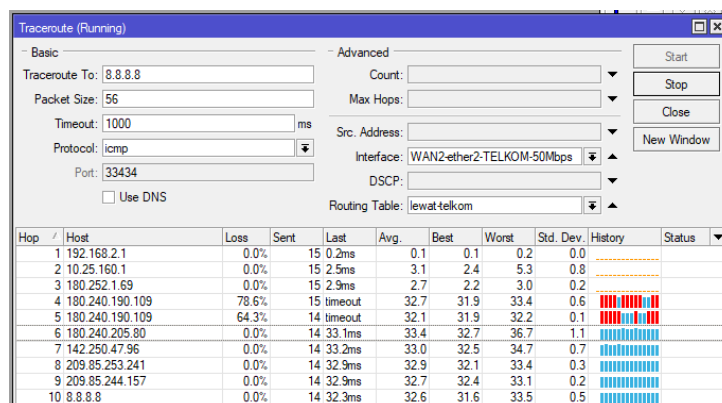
Traceroute (Running)

Basic

Traceroute To: 8.8.8.8

Packet Size: 56

Timeout: 1000 ms

Protocol: icmp

Port: 33434

Use DNS

Advanced

Count:

Max Hops:

Src. Address:

Interface: WAN2-ether2-TELKOM-50Mbps

DSCP:

Routing Table: lewat-telkom

Start

Stop

Close

New Window

| Hop | Host | Loss | Sent | Last | Avg. | Best | Worst | Std. Dev. | History | Status |
|---|---|---|---|---|---|---|---|---|---|---|
| 1 | 192.168.2.1 | 0.0% | 15 | 0.2ms | 0.1 | 0.1 | 0.2 | 0.0 | | |
| 2 | 10.25.160.1 | 0.0% | 15 | 2.5ms | 3.1 | 2.4 | 5.3 | 0.8 | | |
| 3 | 180.252.1.69 | 0.0% | 15 | 2.9ms | 2.7 | 2.2 | 3.0 | 0.2 | | |
| 4 | 180.240.190.109 | 78.6% | 15 | timeout | 32.7 | 31.9 | 33.4 | 0.6 | | |
| 5 | 180.240.190.109 | 64.3% | 14 | timeout | 32.1 | 31.9 | 32.2 | 0.1 | | |
| 6 | 180.240.205.80 | 0.0% | 14 | 33.1ms | 33.4 | 32.7 | 36.7 | 1.1 | | |
| 7 | 142.250.47.96 | 0.0% | 14 | 33.2ms | 33.0 | 32.5 | 34.7 | 0.7 | | |
| 8 | 209.85.253.241 | 0.0% | 14 | 32.9ms | 32.9 | 32.1 | 33.4 | 0.3 | | |
| 9 | 209.85.244.157 | 0.0% | 14 | 32.9ms | 32.7 | 32.4 | 33.1 | 0.2 | | |
| 10 | 8.8.8.8 | 0.0% | 14 | 32.3ms | 32.6 | 31.6 | 33.5 | 0.5 | | |